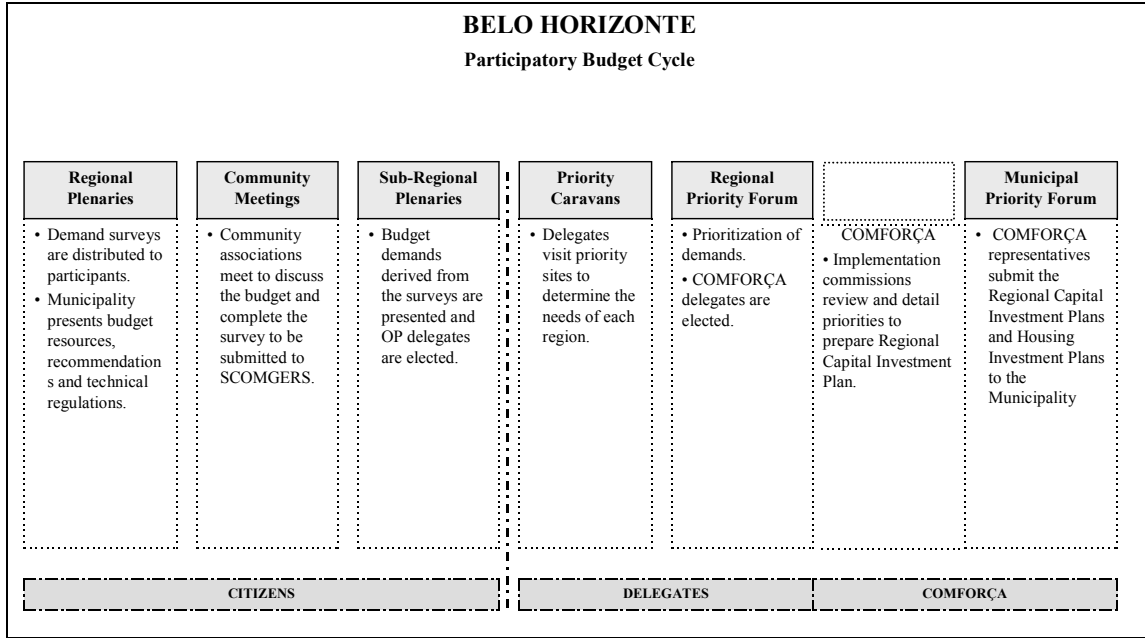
BELO HORIZONTE

Participatory Budget Cycle

Regional Plenaries

• Demand surveys are distributed to participants.
• Municipality presents budget resources, recommendations and technical regulations.

Community Meetings

• Community associations meet to discuss the budget and complete the survey to be submitted to SCOMGERS.

Sub-Regional Plenaries

• Budget demands derived from the surveys are presented and OP delegates are elected.

Priority Caravans

• Delegates visit priority sites to determine the needs of each region.

Regional Priority Forum

• Prioritization of demands.
• COMFORÇA delegates are elected.

COMFORÇA

• Implementation commissions review and detail priorities to prepare Regional Capital Investment Plan.

Municipal Priority Forum

• COMFORÇA representatives submit the Regional Capital Investment Plans and Housing Investment Plans to the Municipality

CITIZENS

DELEGATES

COMFORÇA